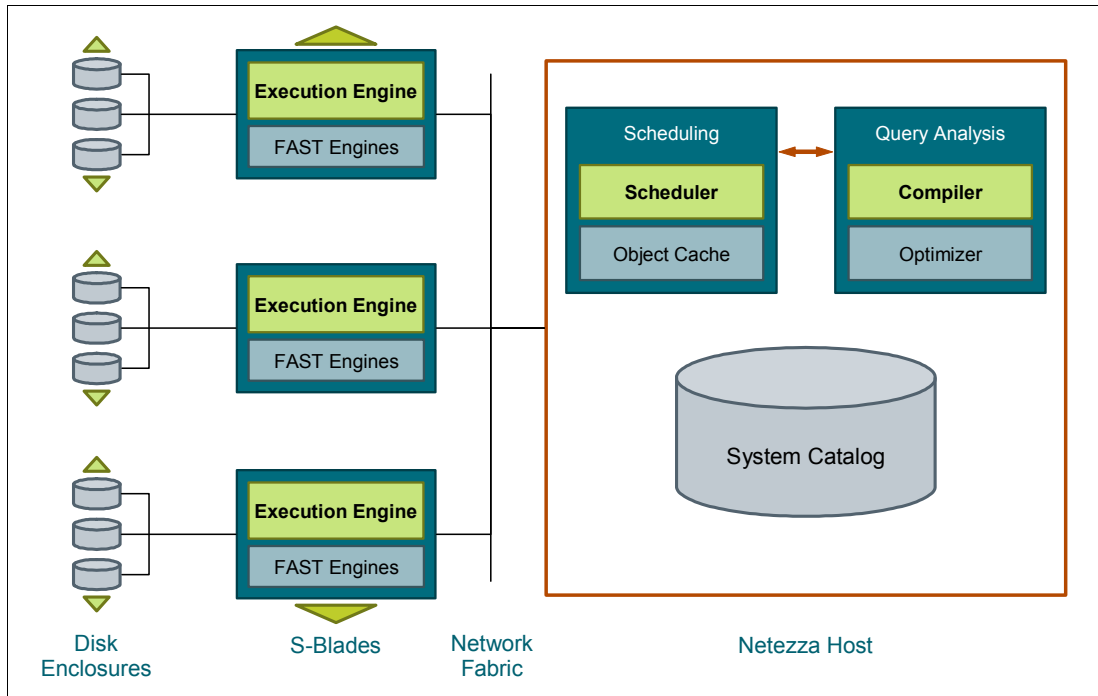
Execution Engine
FAST Engines

Execution Engine
FAST Engines

Execution Engine
FAST Engines

Scheduling
Scheduler
Object Cache

Query Analysis
Compiler
Optimizer

System Catalog

Disk Enclosures

S-Blades

Network Fabric

Netezza Host